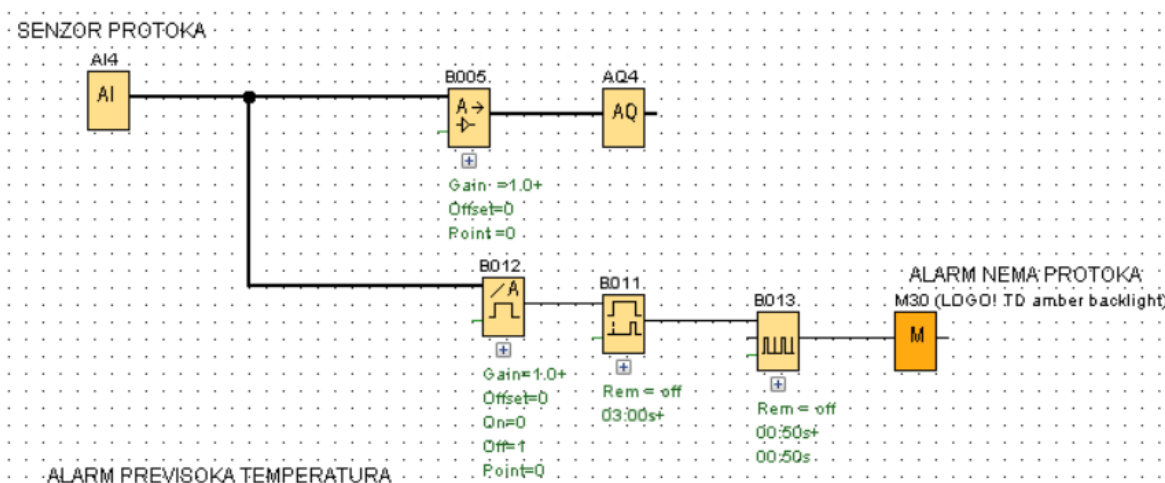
SENZOR PROTOKA

AI4
AI

B005
A→

AQ4
AQ

Gain =1.0+
Offset=0
Point=0

B012
⁄A

B011

ALARM NEMA PROTOKA
M30 (LOGO! TD amber backlight)

B013

M

Gain=1.0+
Offset=0
On=0
Off=1
Point=0

Rem = off
03:00s+

Rem = off
00:50s+
00:50s

ALARM PREVISOKA TEMPERATURA